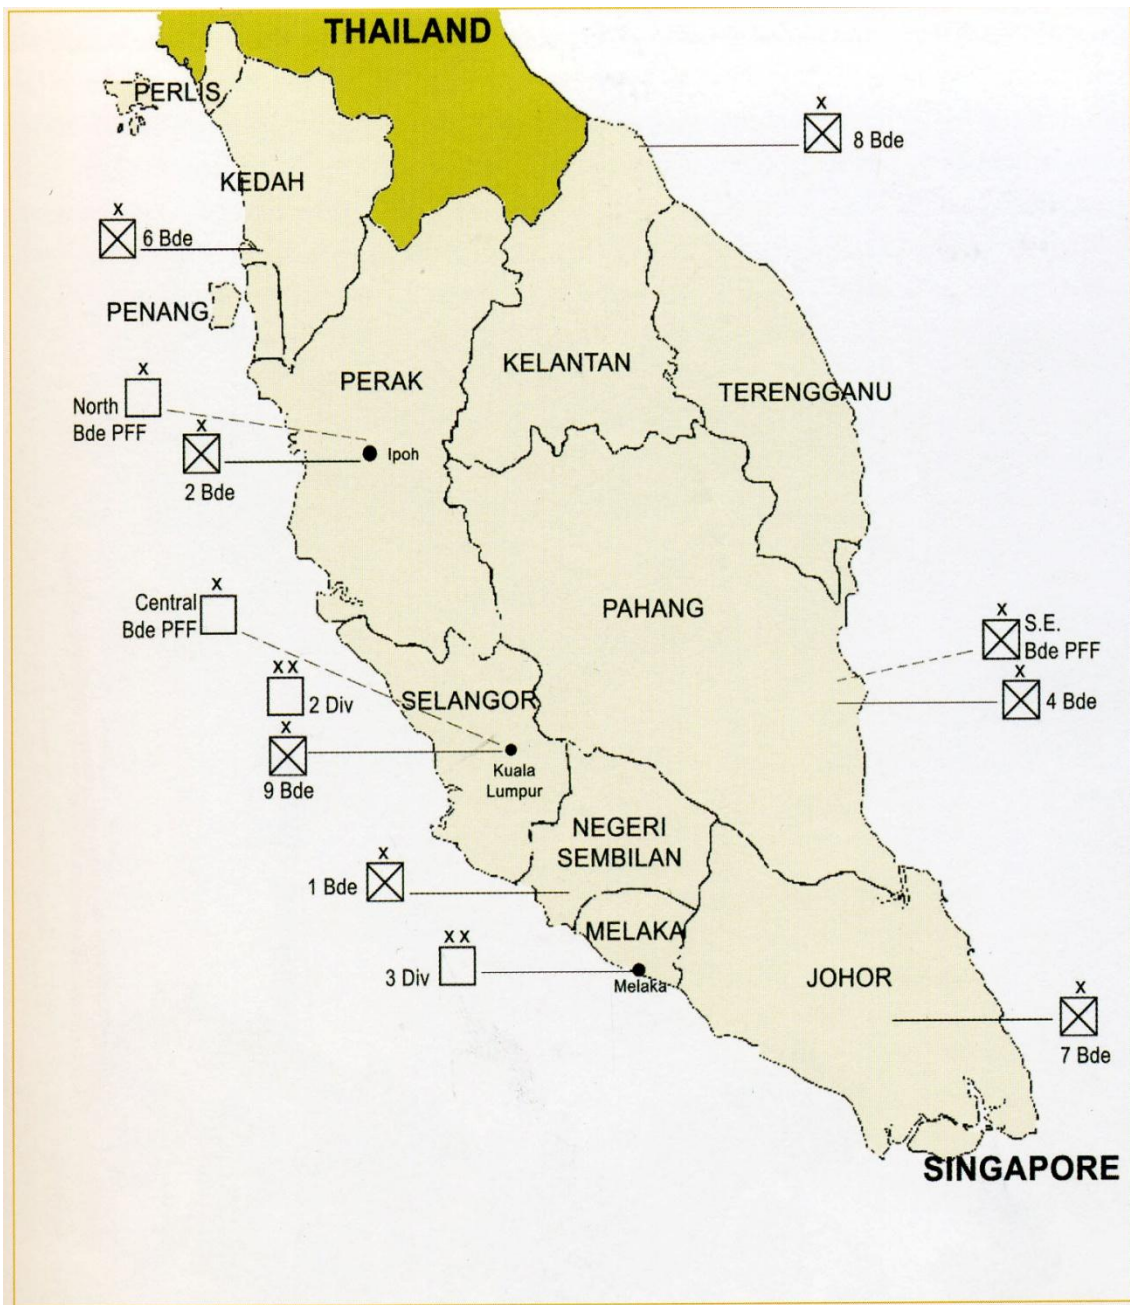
THAILAND

PERLIS

KEDAH

x
8 Bde

x
6 Bde

PENANG

KELANTAN

PERAK

TERENGGANU

x
North Bde PFF

x
2 Bde

Ipoh

PAHANG

x
Central Bde PFF

x
S.E. Bde PFF

x
4 Bde

xx
2 Div

SELANGOR

x
9 Bde

Kuala Lumpur

NEGERI SEMBILAN

x
1 Bde

MELAKA

xx
3 Div

Melaka

JOHOR

x
7 Bde

SINGAPORE